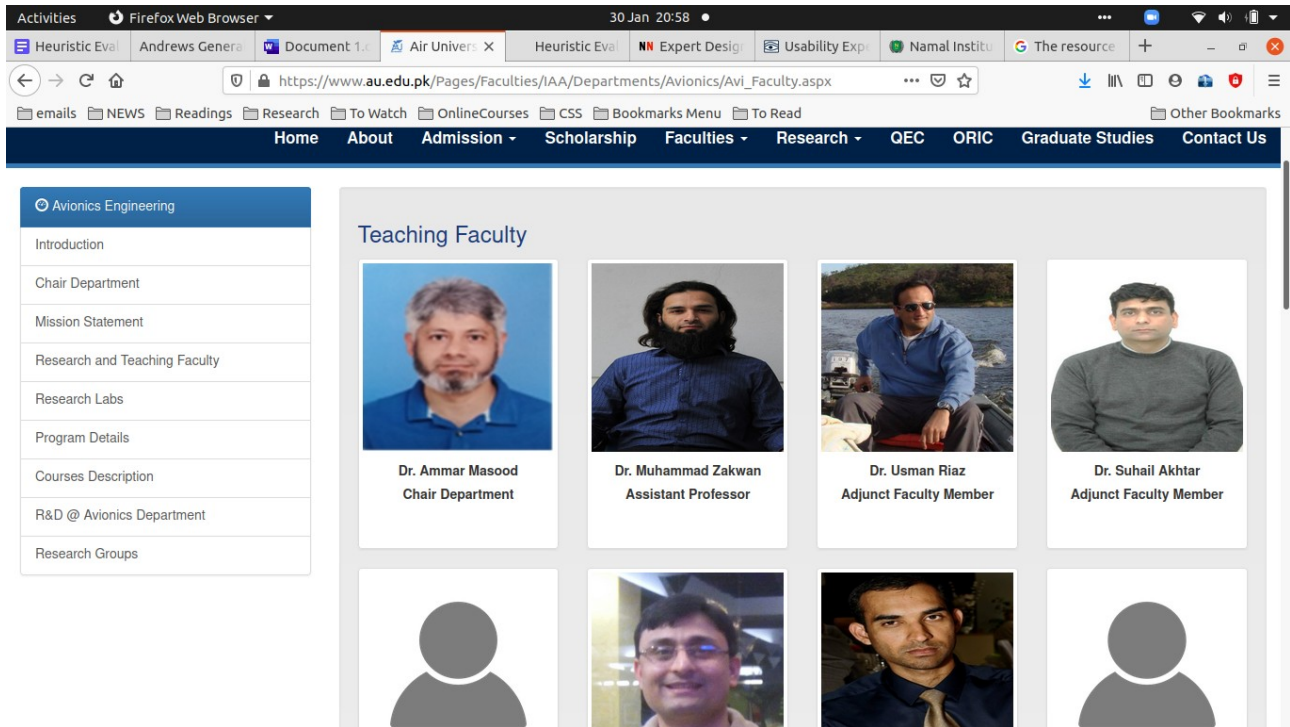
Activities Firefox Web Browser ▾ 30 Jan 20:58 ●

Heuristic Eval | Andrews Genera | Document 1.c | Air Univers × | Heuristic Eval | NN Expert Desig | Usability Exp | Namal Institu | G The resource | +

https://www.au.edu.pk/Pages/Faculties/IAA/Departments/Avionics/Avi_Faculty.aspx

emails NEWS Readings Research To Watch OnlineCourses CSS Bookmarks Menu To Read Other Bookmarks

Home About Admission ▾ Scholarship Faculties ▾ Research ▾ QEC ORIC Graduate Studies Contact Us

Avionics Engineering
Introduction
Chair Department
Mission Statement
Research and Teaching Faculty
Research Labs
Program Details
Courses Description
R&D @ Avionics Department
Research Groups

Teaching Faculty

Dr. Ammar Masood
Chair Department

Dr. Muhammad Zakwan
Assistant Professor

Dr. Usman Riaz
Adjunct Faculty Member

Dr. Suhail Akhtar
Adjunct Faculty Member